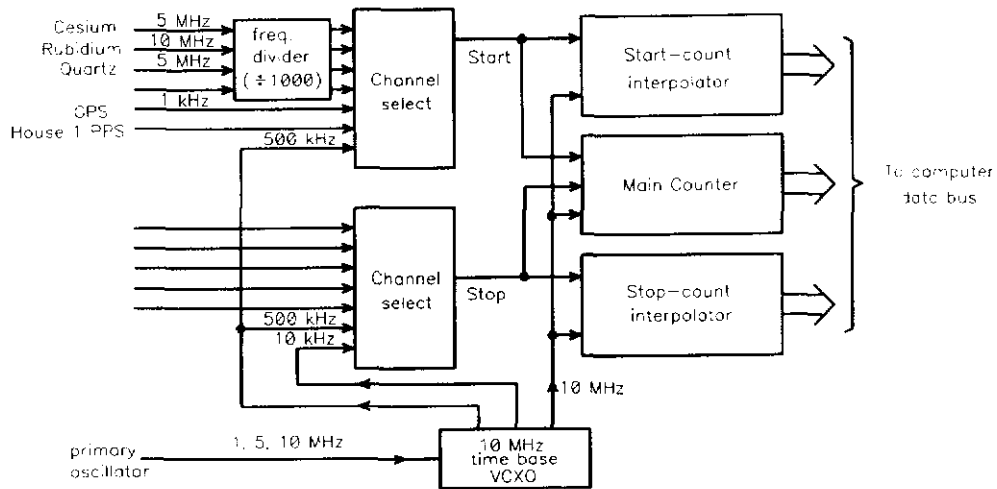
Cesium
Rubidium
Quartz
GPS
House 1 PPS

5 MHz
10 MHz
5 MHz
1 kHz

freq. divider (÷1000)

500 kHz

Channel select

Start

Start-count interpolator

Main Counter

Stop-count interpolator

To computer data bus

Channel select

Stop

500 kHz
10 kHz

10 MHz

primary oscillator

1, 5, 10 MHz

10 MHz time base VCXO